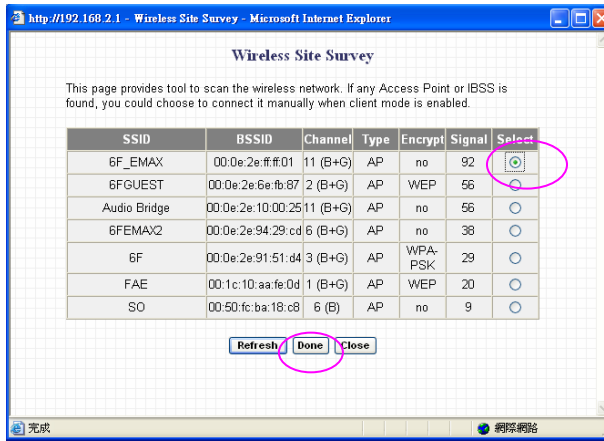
http://192.168.2.1 - Wireless Site Survey - Microsoft Internet Explorer

Wireless Site Survey

This page provides tool to scan the wireless network. If any Access Point or IBSS is found, you could choose to connect it manually when client mode is enabled.

| SSID | BSSID | Channel | Type | Encrypt | Signal | Select |
|---|---|---|---|---|---|---|
| 6F_EMAX | 00:0e:2e:ff:ff:01 | 11 (B+G) | AP | no | 92 | ⦿ |
| 6FGUEST | 00:0e:2e:6e:fb:87 | 2 (B+G) | AP | WEP | 56 | ○ |
| Audio Bridge | 00:0e:2e:10:00:25 | 11 (B+G) | AP | no | 56 | ○ |
| 6FEMAX2 | 00:0e:2e:94:29:cd | 6 (B+G) | AP | no | 38 | ○ |
| 6F | 00:0e:2e:91:51:d4 | 3 (B+G) | AP | WPA-PSK | 29 | ○ |
| FAE | 00:1c:10:aa:fe:0d | 1 (B+G) | AP | WEP | 20 | ○ |
| SO | 00:50:fc:ba:18:c8 | 6 (B) | AP | no | 9 | ○ |

Refresh Done Close

完成 網際網路